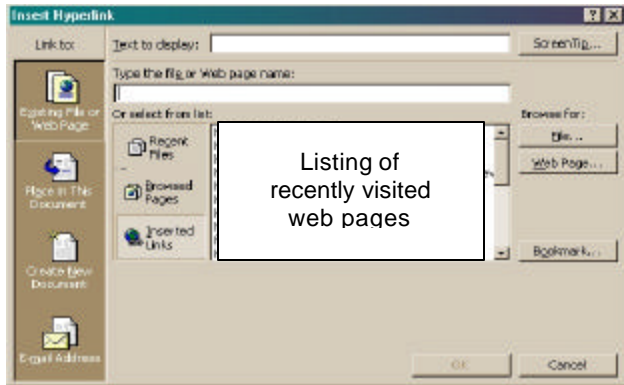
Insert Hyperlink

Link to:

Existing File or Web Page

Place in This Document

Create New Document

E-mail Address

Text to display:

ScreenTip...

Type the file or Web page name:

Or select from list:

Recent Files

Browsed Pages

Inserted Links

Listing of recently visited web pages

Browse for:

File...

Web Page...

Bookmark...

OK

Cancel